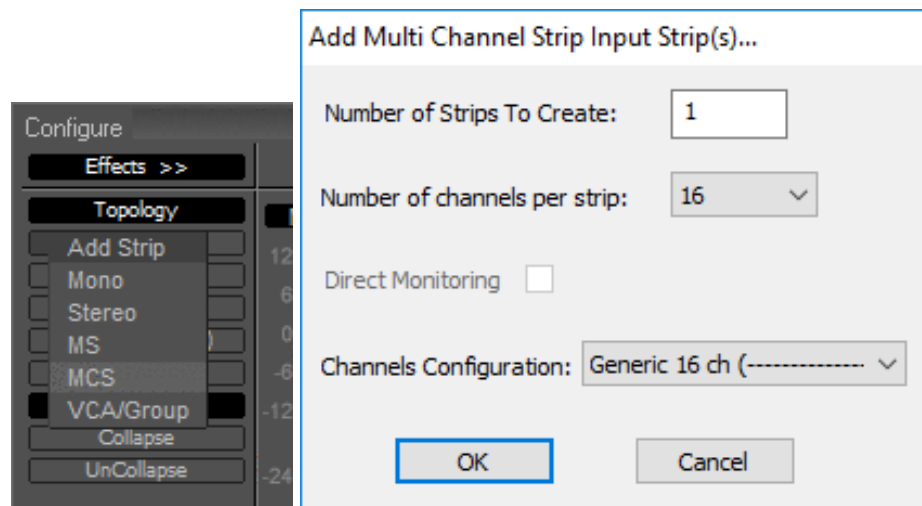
Configure

Effects >>

Topology

Add Strip

Mono

Stereo

MS

MCS

VCA/Group

Collapse

UnCollapse

12

6

0

-6

-12

-24

Add Multi Channel Strip Input Strip(s)...

Number of Strips To Create: 1

Number of channels per strip: 16

Direct Monitoring

Channels Configuration: Generic 16 ch (--------------

OK

Cancel